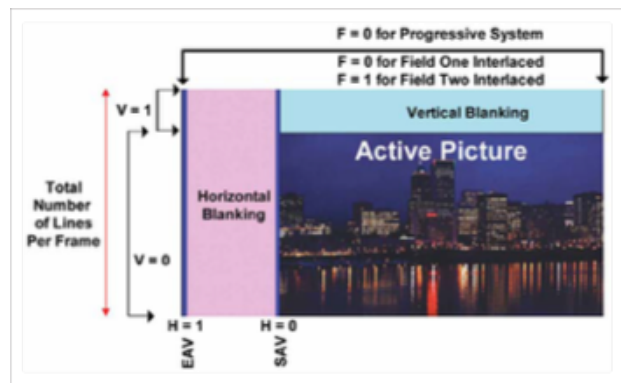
F = 0 for Progressive System

F = 0 for Field One Interlaced
F = 1 for Field Two Interlaced

V = 1

Vertical Blanking

Active Picture

Total Number of Lines Per Frame

Horizontal Blanking

V = 0

H = 1

H = 0

EAV

SAV